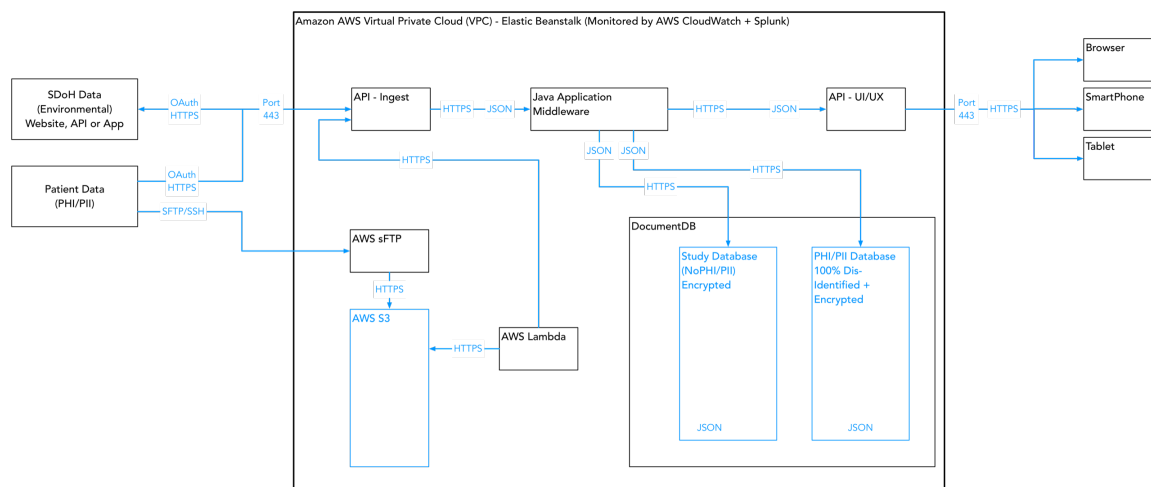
Amazon AWS Virtual Private Cloud (VPC) - Elastic Beanstalk (Monitored by AWS CloudWatch + Splunk)

SDoH Data (Environmental) Website, API or App

OAuth HTTPS

Port 443

API - Ingest

HTTPS

JSON

Java Application Middleware

HTTPS

JSON

API - UI/UX

Port 443

HTTPS

Browser

SmartPhone

Tablet

Patient Data (PHI/PII)

OAuth HTTPS

SFTP/SSH

HTTPS

JSON

JSON

HTTPS

HTTPS

DocumentDB

AWS sFTP

HTTPS

AWS S3

HTTPS

AWS Lambda

Study Database (NoPHI/PII) Encrypted

JSON

PHI/PII Database 100% Dis-Identified + Encrypted

JSON